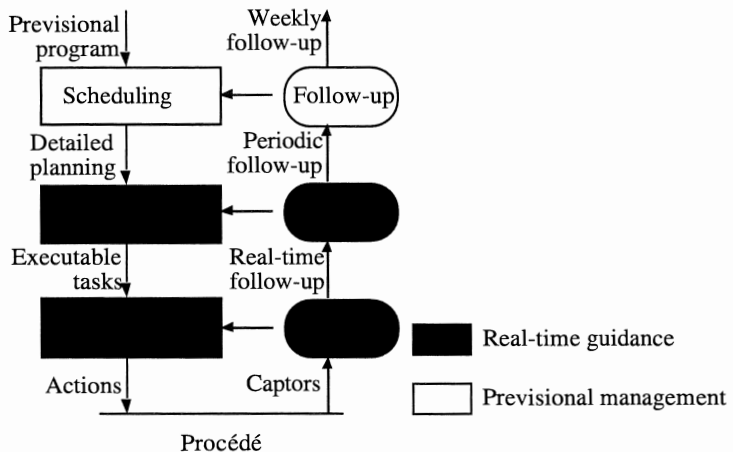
Previsional program

Weekly follow-up

Scheduling

Follow-up

Detailed planning

Periodic follow-up

Executable tasks

Real-time follow-up

Real-time guidance

Actions

Captors

Previsional management

Procédé